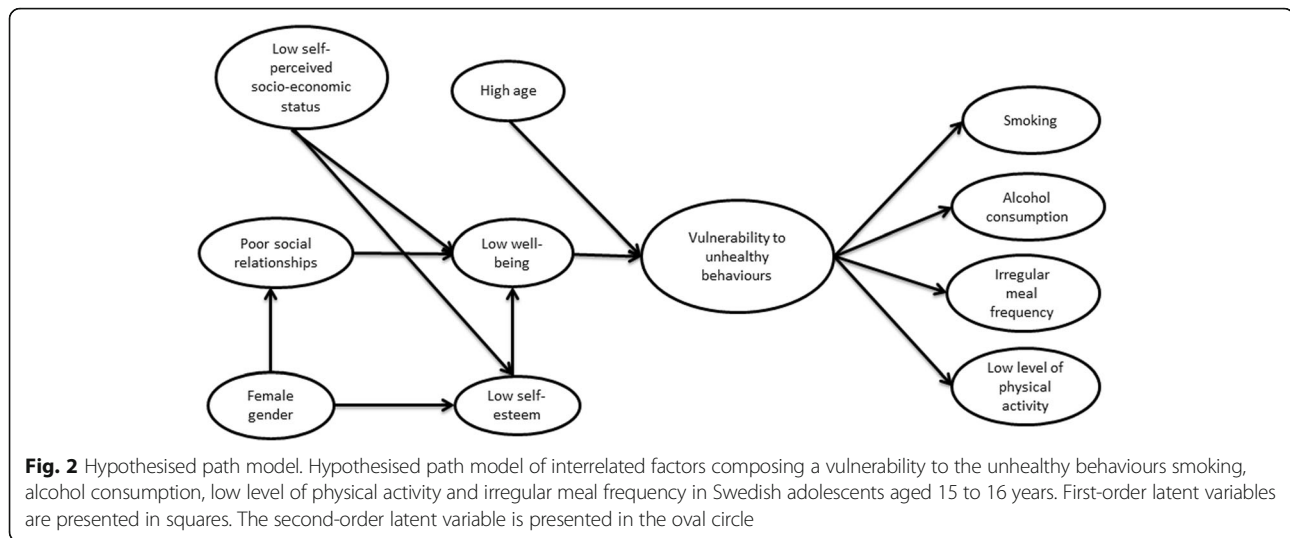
Low self-perceived socio-economic status

High age

Smoking

Alcohol consumption

Poor social relationships

Low well-being

Vulnerability to unhealthy behaviours

Irregular meal frequency

Female gender

Low self-esteem

Low level of physical activity

**Fig. 2** Hypothesised path model. Hypothesised path model of interrelated factors composing a vulnerability to the unhealthy behaviours smoking, alcohol consumption, low level of physical activity and irregular meal frequency in Swedish adolescents aged 15 to 16 years. First-order latent variables are presented in squares. The second-order latent variable is presented in the oval circle